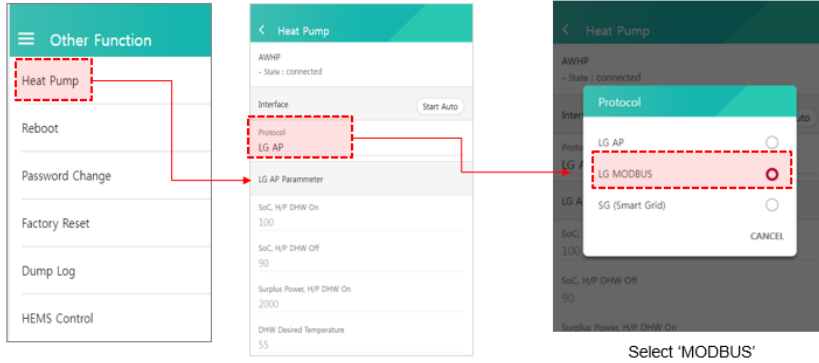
Other Function

Heat Pump

Reboot

Password Change

Factory Reset

Dump Log

HEMS Control

Heat Pump

AWHP
- State : connected

Interface

Start Auto

Protocol
LG AP

LG AP Parammeter

SoC, H/P DHW On
100

SoC, H/P DHW Off
90

Surplus Power, H/P DHW On
2000

DHW Desired Temperature
55

Heat Pump

AWHP
- State : connected

Inter

uto

Proto
LG A

LG A

SoC,
100

SoC, H/P DHW Off
90

Surplus Power, H/P DHW On

Protocol

LG AP

LG MODBUS

SG (Smart Grid)

CANCEL

Select 'MODBUS'